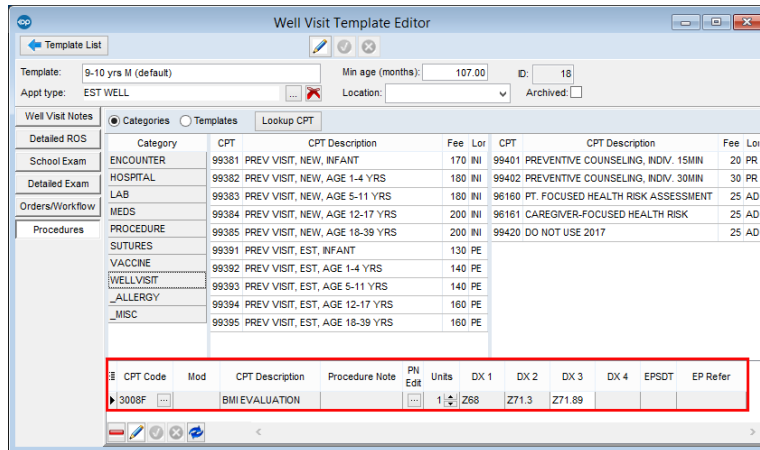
Well Visit Template Editor

Template List

Template: 9-10 yrs M (default)

Appt type: EST WELL

Min age (months): 107.00

ID: 18

Location:

Archived:

Well Visit Notes

Detailed ROS

School Exam

Detailed Exam

Orders/Workflow

Procedures

Categories Templates Lookup CPT

| Category |
|---|
| ENCOUNTER |
| HOSPITAL |
| LAB |
| MEDS |
| PROCEDURE |
| SUTURES |
| VACCINE |
| WELLVISIT |
| _ALLERGY |
| _MISC |

| CPT | CPT Description | Fee | Lor |
|---|---|---|---|
| 99381 | PREV VISIT, NEW, INFANT | 170 | INI |
| 99382 | PREV VISIT, NEW, AGE 1-4 YRS | 180 | INI |
| 99383 | PREV VISIT, NEW, AGE 5-11 YRS | 180 | INI |
| 99384 | PREV VISIT, NEW, AGE 12-17 YRS | 200 | INI |
| 99385 | PREV VISIT, NEW, AGE 18-39 YRS | 200 | INI |
| 99391 | PREV VISIT, EST, INFANT | 130 | PE |
| 99392 | PREV VISIT, EST, AGE 1-4 YRS | 140 | PE |
| 99393 | PREV VISIT, EST, AGE 5-11 YRS | 140 | PE |
| 99394 | PREV VISIT, EST, AGE 12-17 YRS | 160 | PE |
| 99395 | PREV VISIT, EST, AGE 18-39 YRS | 160 | PE |

| CPT | CPT Description | Fee | Lor |
|---|---|---|---|
| 99401 | PREVENTIVE COUNSELING, INDIV. 15MIN | 20 | PR |
| 99402 | PREVENTIVE COUNSELING, INDIV. 30MIN | 30 | PR |
| 96160 | PT. FOCUSED HEALTH RISK ASSESSMENT | 25 | AD |
| 96161 | CAREGIVER-FOCUSED HEALTH RISK | 25 | AD |
| 99420 | DO NOT USE 2017 | 25 | AD |

| CPT Code | Mod | CPT Description | Procedure Note | PN Edit | Units | DX 1 | DX 2 | DX 3 | DX 4 | EPSDT | EP Refer |
|---|---|---|---|---|---|---|---|---|---|---|---|
| 3008F | ... | BMI EVALUATION | | ... | 1 | Z68 | Z71.3 | Z71.89 | | | |